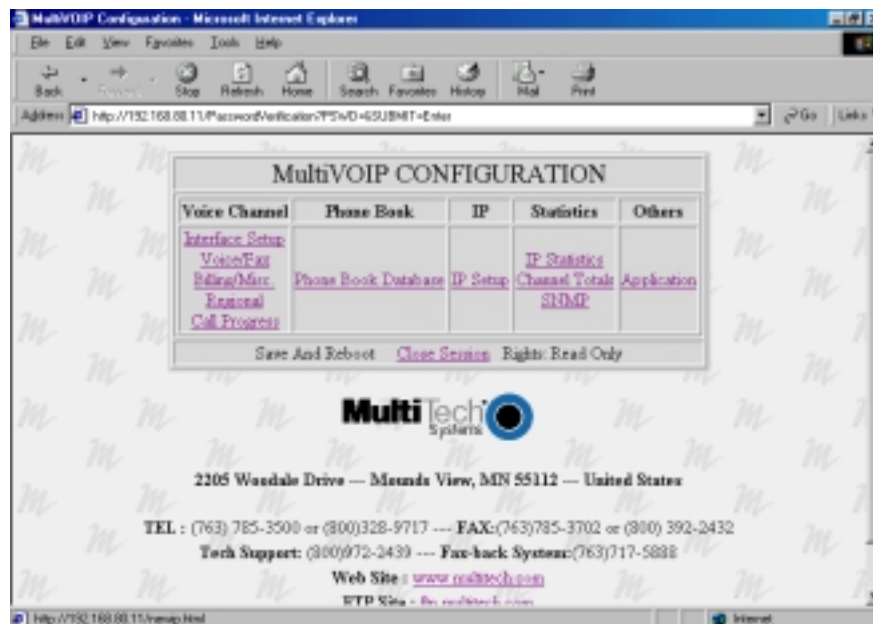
MultiVOIP Configuration - Microsoft Internet Explorer

File Edit View Favorites Tools Help

Back Forward Stop Refresh Home Search Favorites History Mail Print

Address http://192.168.88.11/PasswordVerification?PSWD=&SUBMIT=Enter

Go Links

MultiVOIP CONFIGURATION

| Voice Channel | Phone Book | IP | Statistics | Others |
|---|---|---|---|---|
| Interface Setup Voice/Fax Billing/Misc. Regional Call Progress | Phone Book Database | IP Setup | IP Statistics Channel Totals SNMP | Application |

Save And Reboot Close Session Rights: Read Only

Multi Tech Systems

2205 Woodale Drive — Mounds View, MN 55112 — United States

TEL : (763) 785-3500 or (800)328-9717 --- FAX:(763)785-3702 or (800) 392-2432

Tech Support: (800)972-2439 --- Fax-back System:(763)717-5888

Web Site : www.multitech.com

FTP Site : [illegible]

http://192.168.88.11/menup.html

Internet